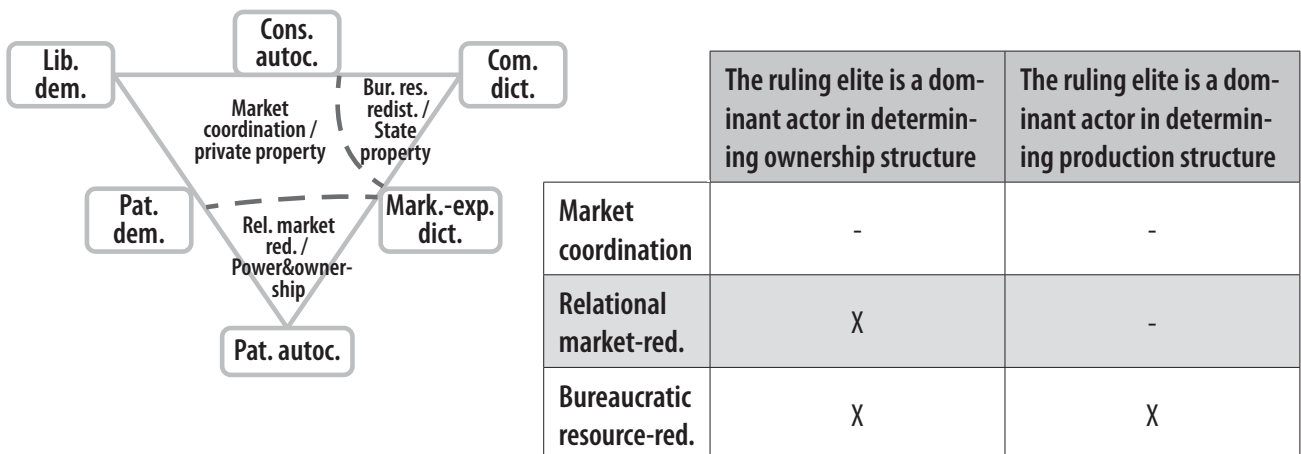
Cons. autoc.

Lib. dem.

Com. dict.

Market coordination / private property

Bur. res. redist. / State property

Pat. dem.

Mark.-exp. dict.

Rel. market red. / Power&ownership

Pat. autoc.

| | The ruling elite is a dominant actor in determining ownership structure | The ruling elite is a dominant actor in determining production structure |
|---|---|---|
| Market coordination | - | - |
| Relational market-red. | X | - |
| Bureaucratic resource-red. | X | X |